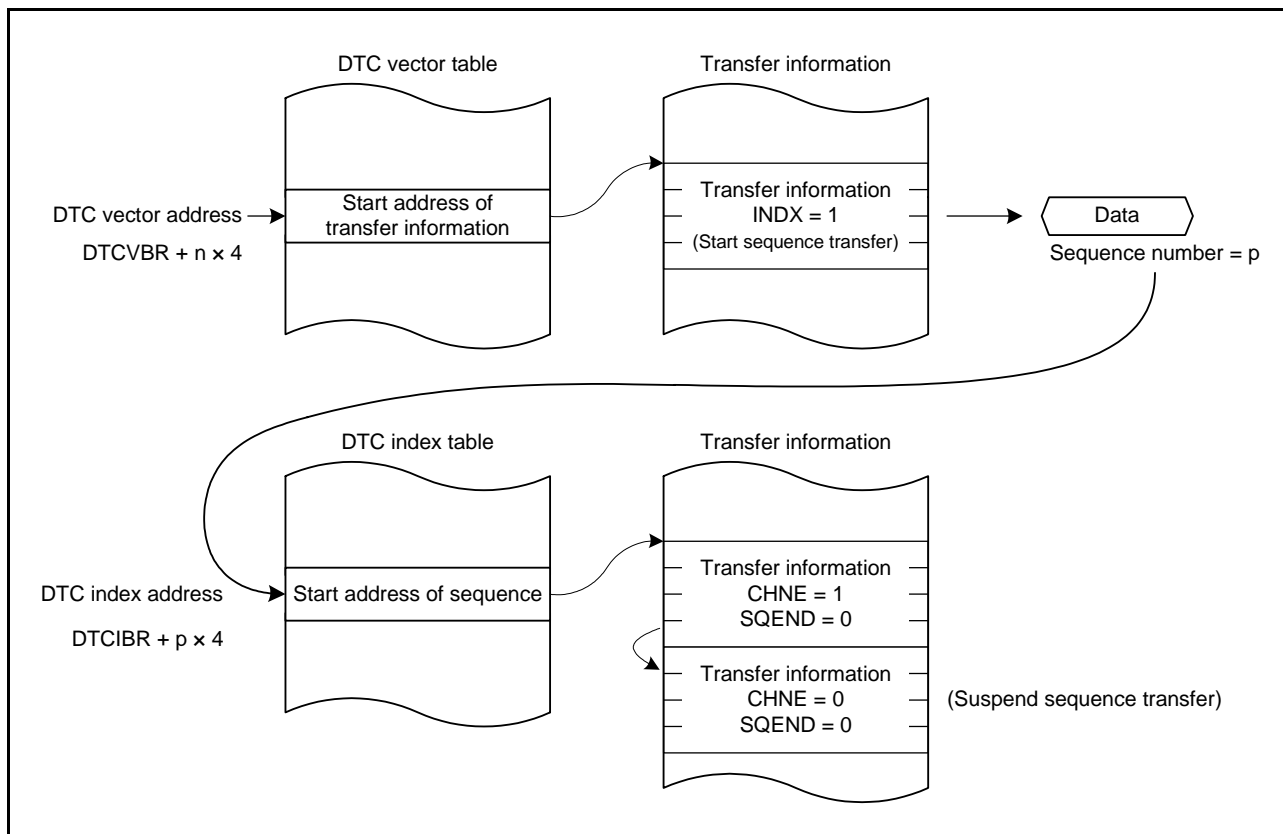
DTC vector table

Transfer information

DTC vector address

DTCVBR + n × 4

Start address of transfer information

Transfer information
INDX = 1
(Start sequence transfer)

Data

Sequence number = p

DTC index table

Transfer information

DTC index address

DTCIBR + p × 4

Start address of sequence

Transfer information
CHNE = 1
SQEND = 0

Transfer information
CHNE = 0
SQEND = 0

(Suspend sequence transfer)